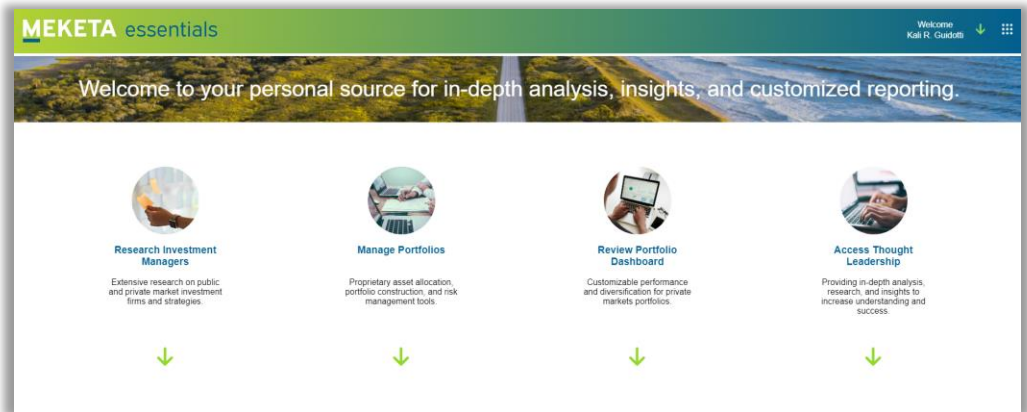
MEKETA essentials

Welcome
Kali R. Guidotti

Welcome to your personal source for in-depth analysis, insights, and customized reporting.

Research Investment Managers

Extensive research on public and private market investment firms and strategies.

Manage Portfolios

Proprietary asset allocation, portfolio construction, and risk management tools.

Review Portfolio Dashboard

Customizable performance and diversification for private markets portfolios.

Access Thought Leadership

Providing in-depth analysis, research, and insights to increase understanding and success.